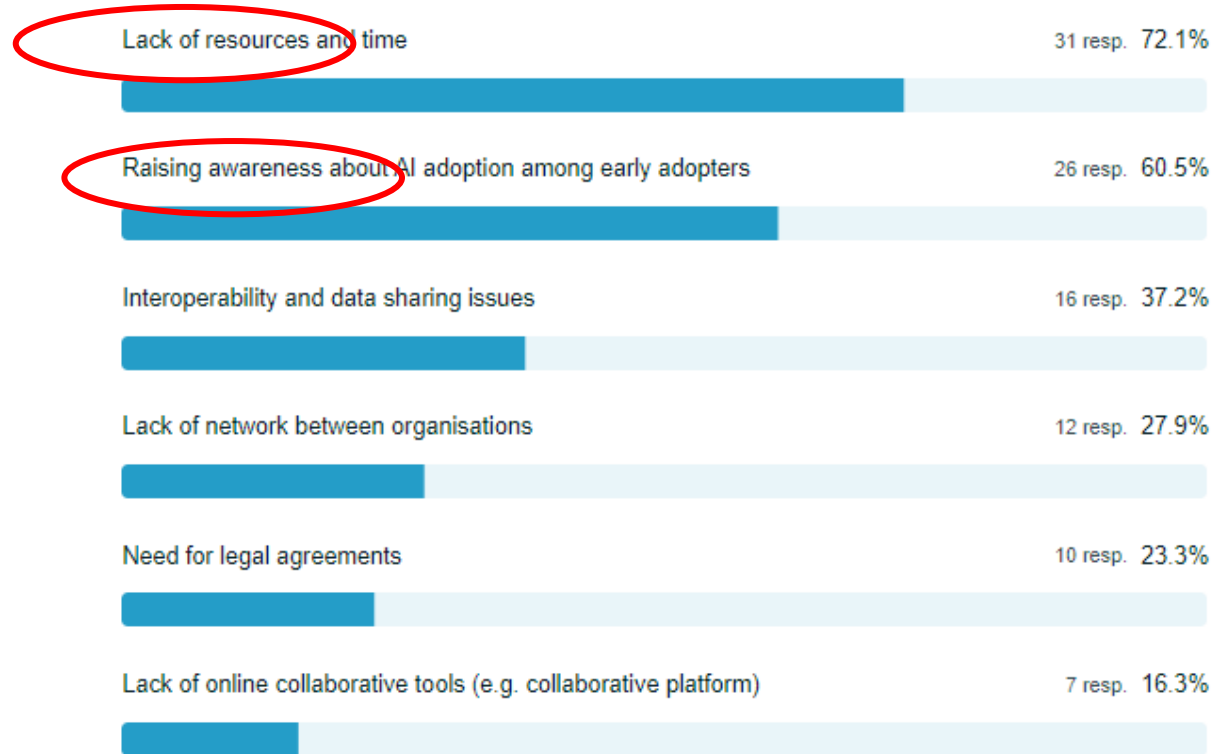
Lack of resources and time
31 resp. 72.1%

Raising awareness about AI adoption among early adopters
26 resp. 60.5%

Interoperability and data sharing issues
16 resp. 37.2%

Lack of network between organisations
12 resp. 27.9%

Need for legal agreements
10 resp. 23.3%

Lack of online collaborative tools (e.g. collaborative platform)
7 resp. 16.3%